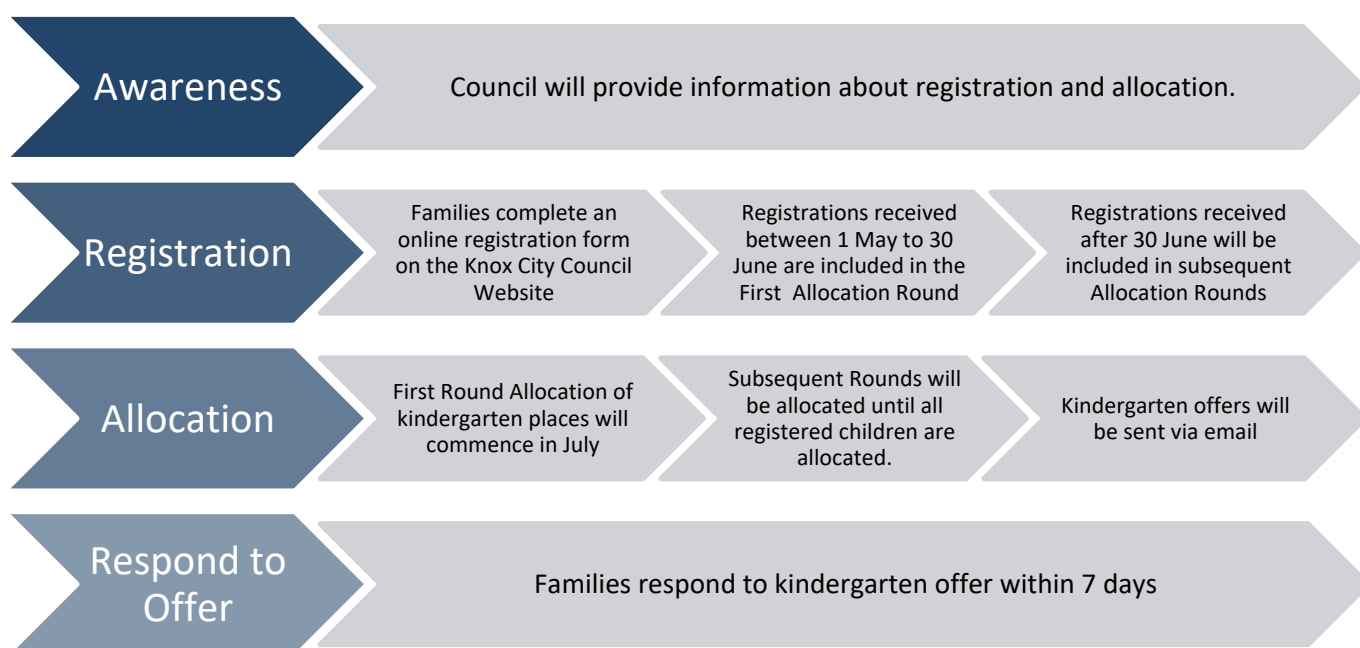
Awareness

Council will provide information about registration and allocation.

Registration

Families complete an online registration form on the Knox City Council Website

Registrations received between 1 May to 30 June are included in the First Allocation Round

Registrations received after 30 June will be included in subsequent Allocation Rounds

Allocation

First Round Allocation of kindergarten places will commence in July

Subsequent Rounds will be allocated until all registered children are allocated.

Kindergarten offers will be sent via email

Respond to Offer

Families respond to kindergarten offer within 7 days